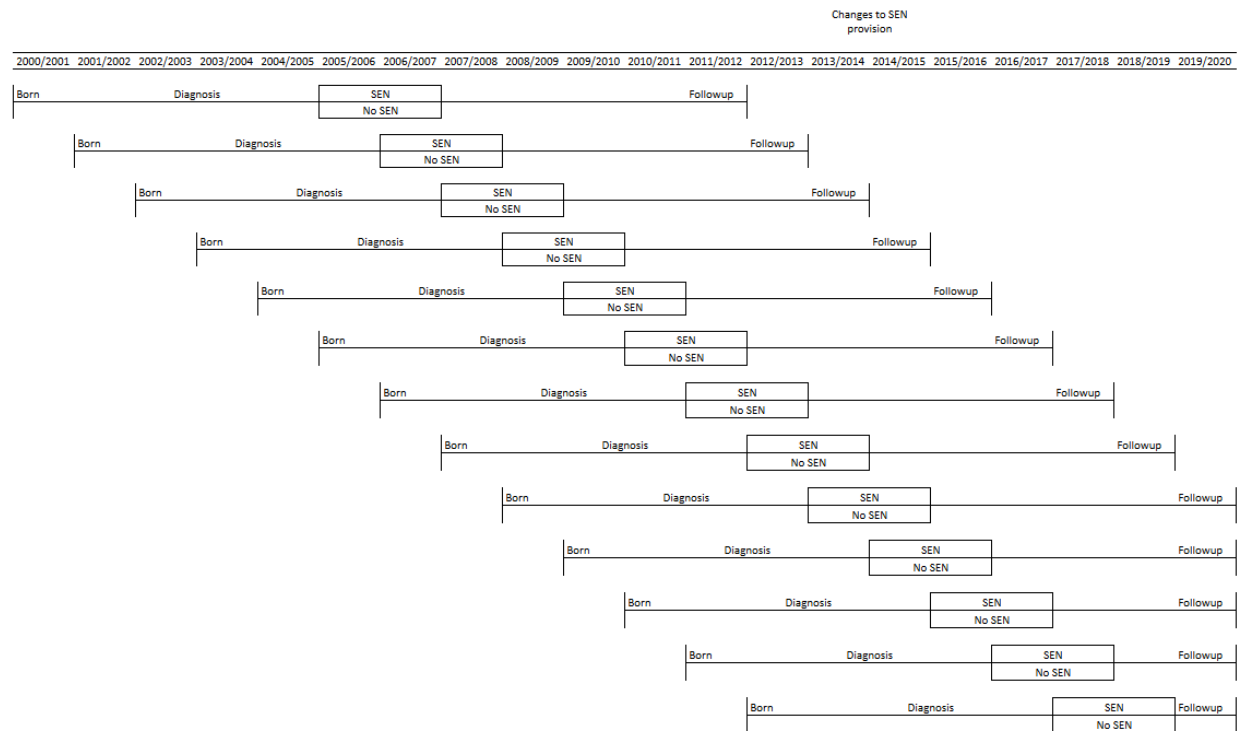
Changes to SEN provision

2000/2001 2001/2002 2002/2003 2003/2004 2004/2005 2005/2006 2006/2007 2007/2008 2008/2009 2009/2010 2010/2011 2011/2012 2012/2013 2013/2014 2014/2015 2015/2016 2016/2017 2017/2018 2018/2019 2019/2020

Born Diagnosis SEN No SEN Followup

Born Diagnosis SEN No SEN Followup

Born Diagnosis SEN No SEN Followup

Born Diagnosis SEN No SEN Followup

Born Diagnosis SEN No SEN Followup

Born Diagnosis SEN No SEN Followup

Born Diagnosis SEN No SEN Followup

Born Diagnosis SEN No SEN Followup

Born Diagnosis SEN No SEN Followup

Born Diagnosis SEN No SEN Followup

Born Diagnosis SEN No SEN Followup

Born Diagnosis SEN No SEN Followup

Born Diagnosis SEN No SEN Followup